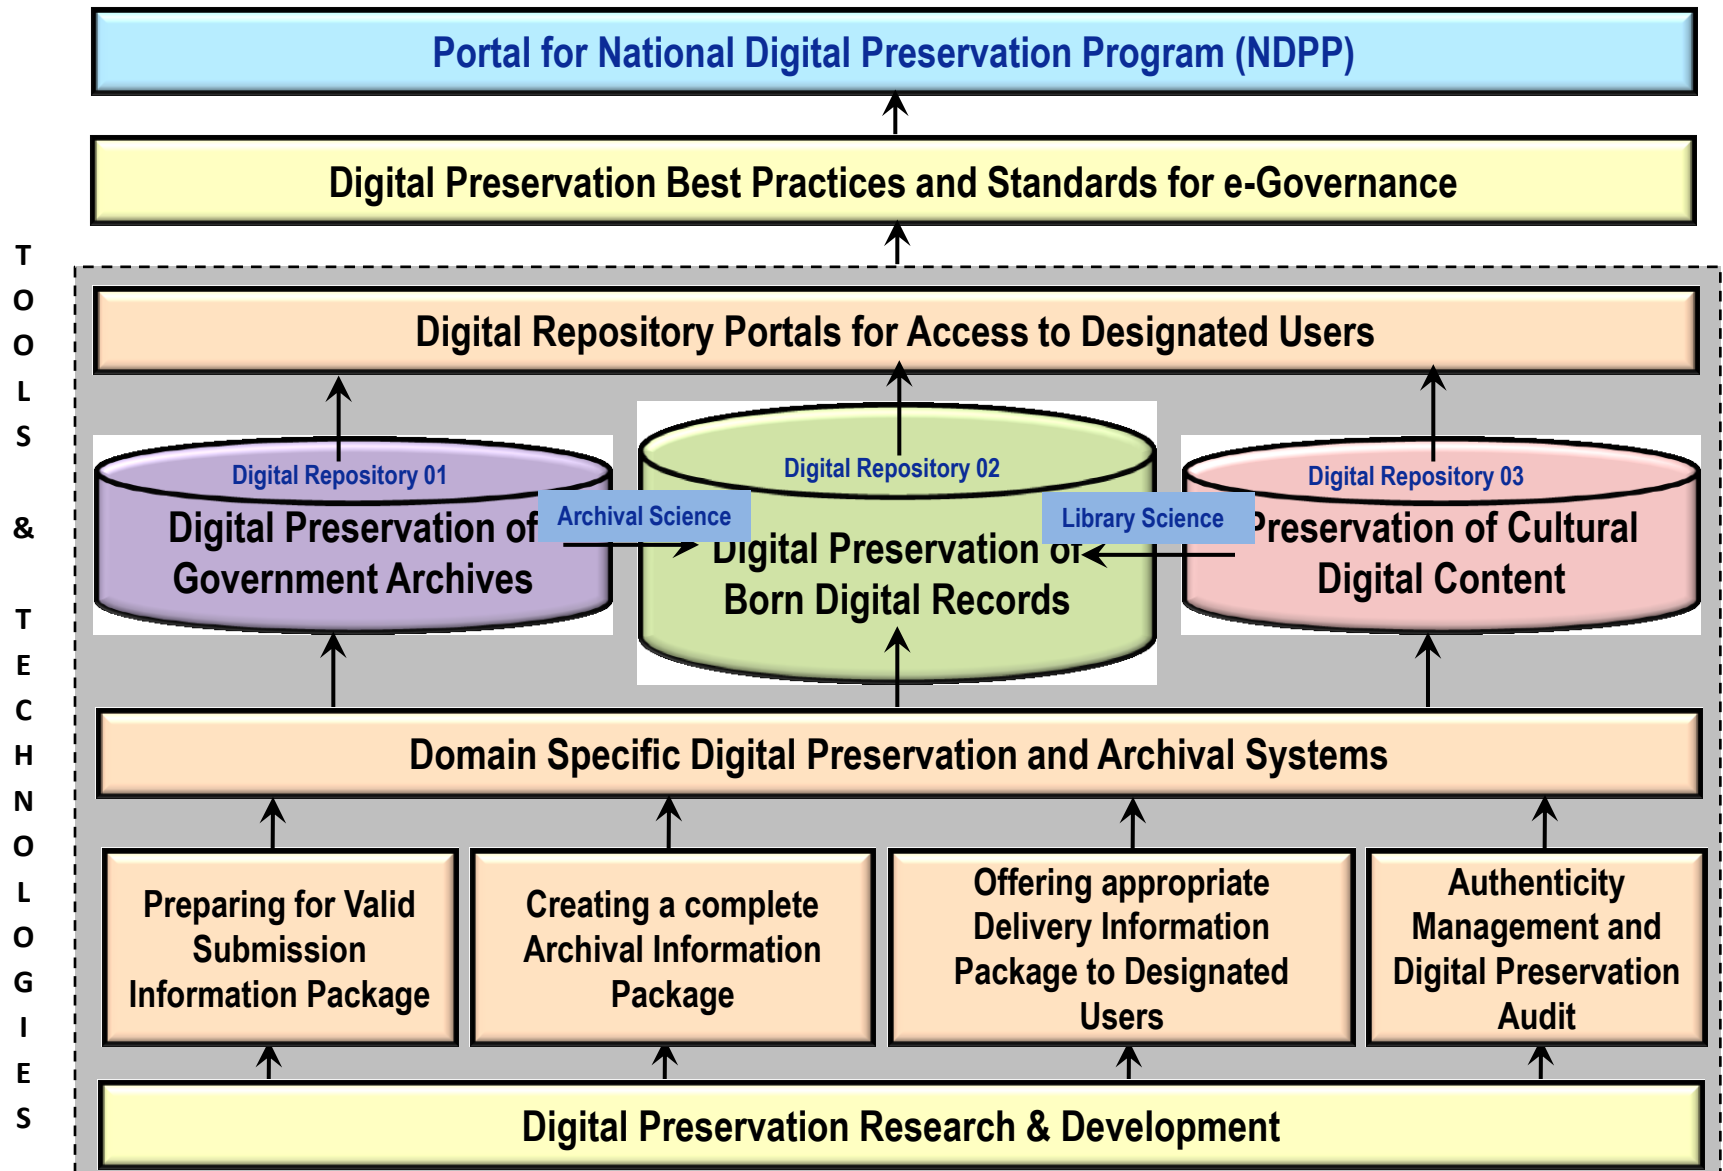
Portal for National Digital Preservation Program (NDPP)

Digital Preservation Best Practices and Standards for e-Governance

TOOLS & TECHNOLOGIES

Digital Repository Portals for Access to Designated Users

Digital Repository 01
Digital Preservation of Government Archives

Archival Science

Digital Repository 02
Digital Preservation of Born Digital Records

Library Science

Digital Repository 03
Preservation of Cultural Digital Content

Domain Specific Digital Preservation and Archival Systems

Preparing for Valid Submission Information Package

Creating a complete Archival Information Package

Offering appropriate Delivery Information Package to Designated Users

Authenticity Management and Digital Preservation Audit

Digital Preservation Research & Development